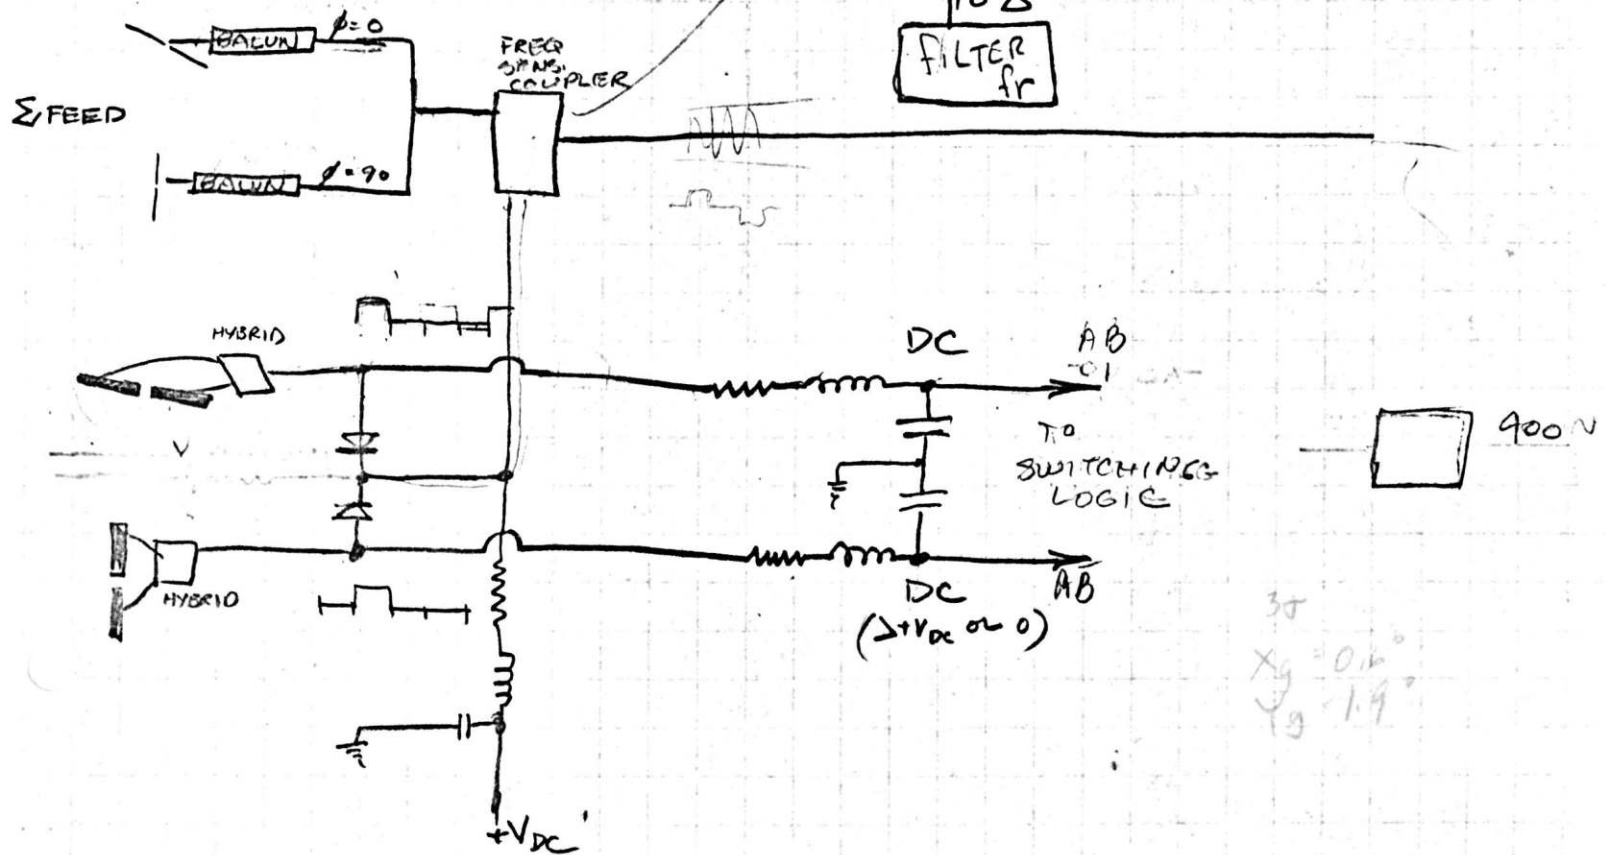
BALUN $\phi=0$

FREQ SENS. COUPLER

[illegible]

FILTER fr

Σ FEED

BALUN $\phi=90$

HYBRID

DC

AB

TO SWITCHING LOGIC

900 N

HYBRID

DC ($\Delta+V_{DC}$ or 0)

$\overline{AB}$

3J

$X_g = 0.6°$

$Y_g = 1.9°$

$+V_{DC}$